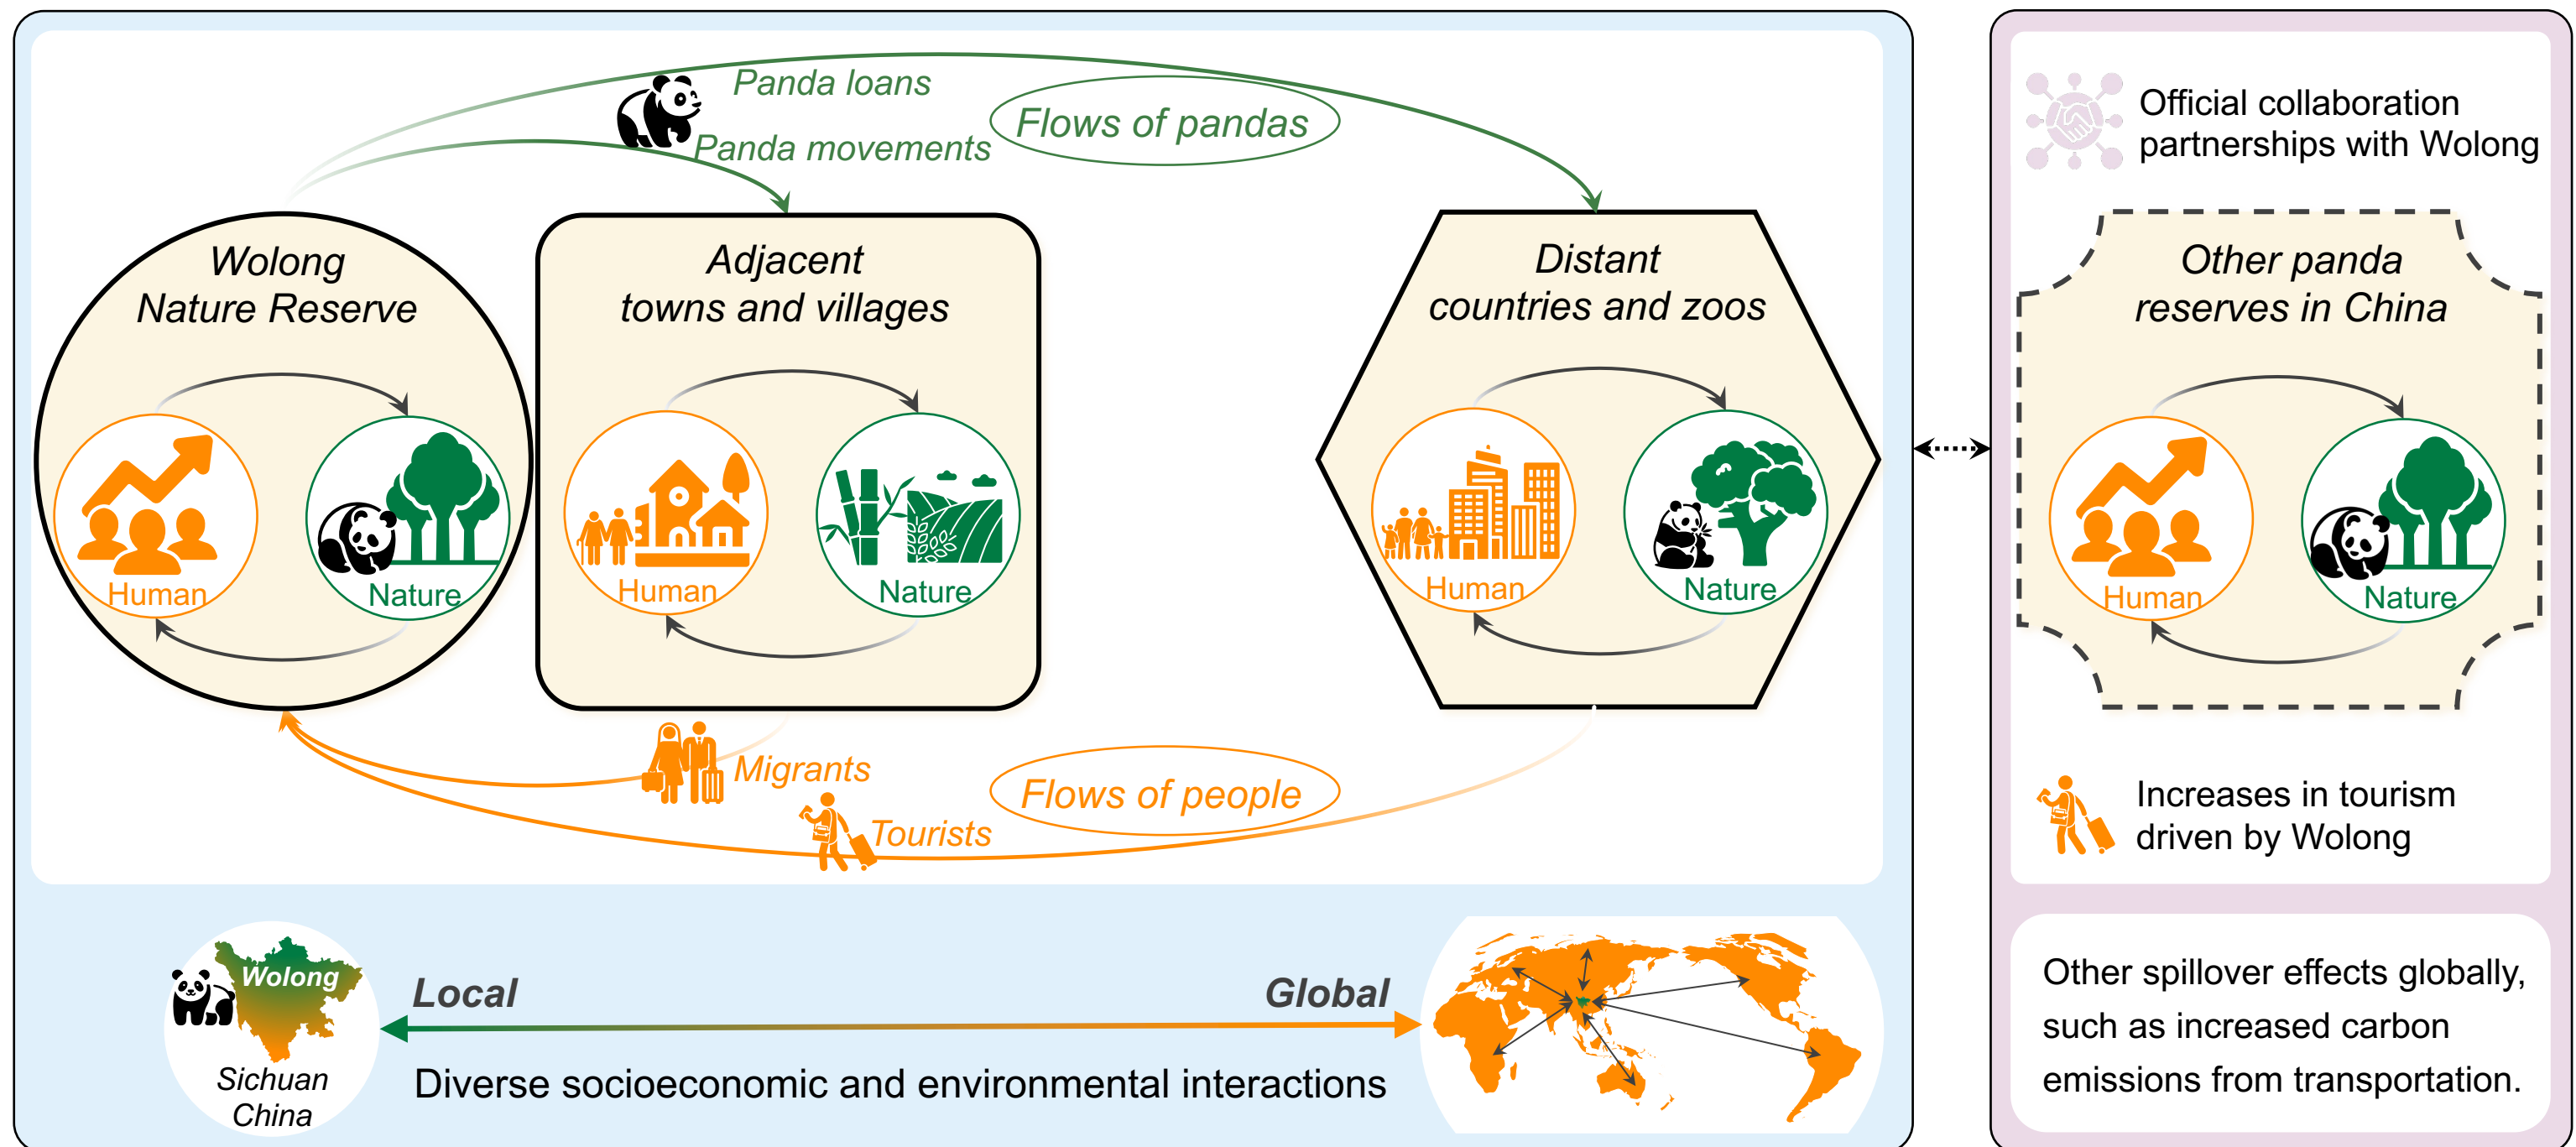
Panda loans

Flows of pandas

Panda movements

Wolong Nature Reserve

Human

Nature

Adjacent towns and villages

Human

Nature

Distant countries and zoos

Human

Nature

Migrants

Flows of people

Tourists

Official collaboration partnerships with Wolong

Other panda reserves in China

Human

Nature

Increases in tourism driven by Wolong

Wolong

Sichuan China

Local

Global

Diverse socioeconomic and environmental interactions

Other spillover effects globally, such as increased carbon emissions from transportation.